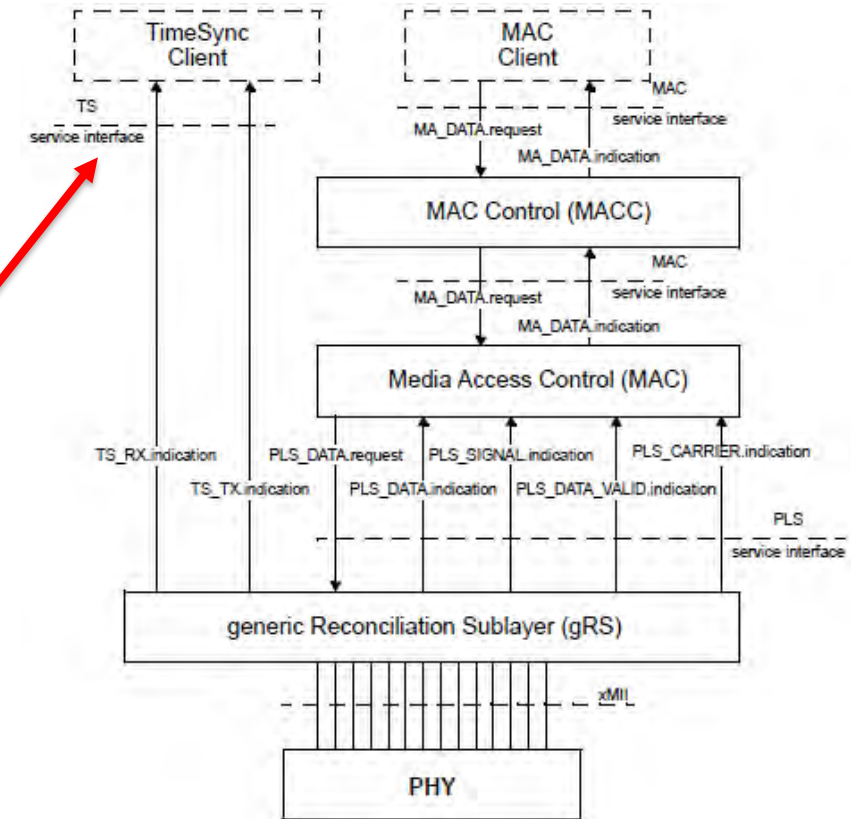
TimeSync Client

MAC Client

TS service interface

MAC service interface

MA_DATA.request

MA_DATA.indication

MAC Control (MACC)

MAC service interface

MA_DATA.request

MA_DATA.indication

Media Access Control (MAC)

TS_RX.indication

TS_TX.indication

PLS_DATA.request

PLS_DATA.indication

PLS_SIGNAL.indication

PLS_DATA_VALID.indication

PLS_CARRIER.indication

PLS service interface

generic Reconciliation Sublayer (gRS)

xMII

PHY